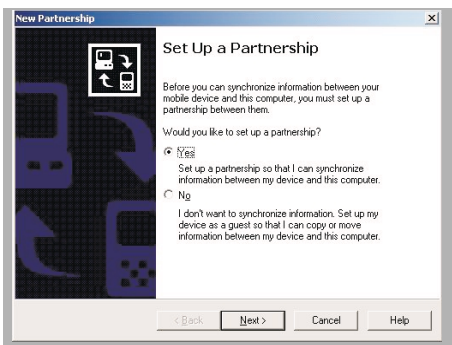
New Partnership

Set Up a Partnership

Before you can synchronize information between your mobile device and this computer, you must set up a partnership between them.

Would you like to set up a partnership?

Yes

Set up a partnership so that I can synchronize information between my device and this computer.

No

I don't want to synchronize information. Set up my device as a guest so that I can copy or move information between my device and this computer.

< Back Next > Cancel Help